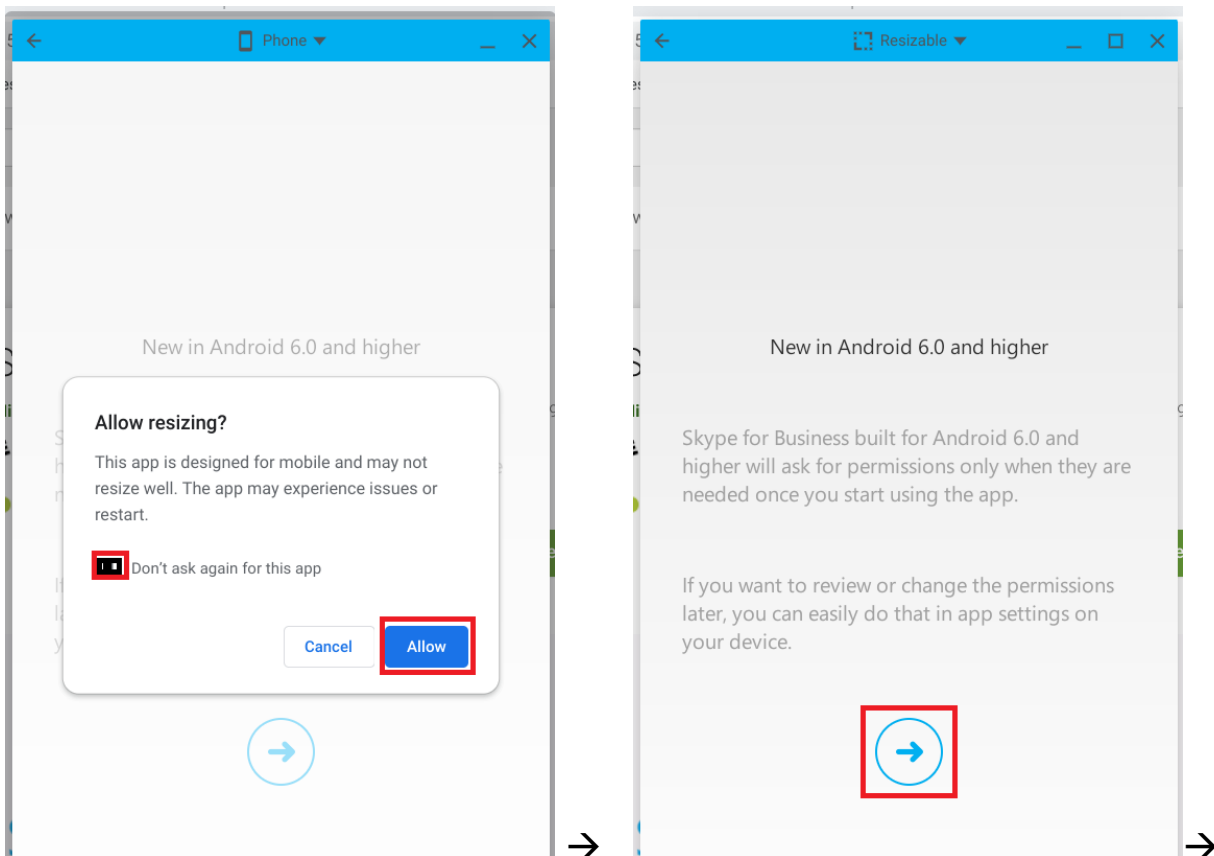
Phone

New in Android 6.0 and higher

Allow resizing?

This app is designed for mobile and may not resize well. The app may experience issues or restart.

Don't ask again for this app

Cancel

Allow

→

Resizable

New in Android 6.0 and higher

Skype for Business built for Android 6.0 and higher will ask for permissions only when they are needed once you start using the app.

If you want to review or change the permissions later, you can easily do that in app settings on your device.

→